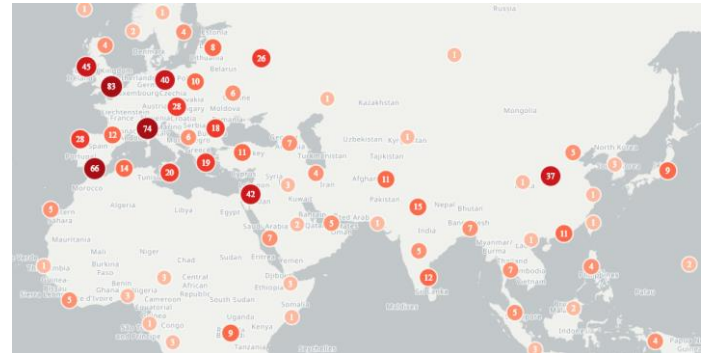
Russia
1
2
1
4
8
45
40
10
26
83
Belarus
1
28
6
Kazakhstan
1
Mongolia
74
18
28
12
4
7
Uzbekistan
1
11
Tajikistan
66
14
19
4
5
North Korea
20
11
37
9
Morocco
Algeria
Libya
Egypt
42
Iran
Afghanistan
11
1
1
5
Kuwait
Nepal
Bhutan
15
Saudi Arabia
United Arab
India
7
1
11
Mauritania
Mali
Niger
Chad
Sudan
Yemen
5
7
Myanmar
1
Burkina Faso
Oman
12
7
4
3
Benin
Central African Republic
Djibouti
Ethiopia
Cambodia
1
Ghana
Cameroon
South Sudan
Somalia
5
Côte d'Ivoire
Sierra Leone
1
Congo
Uganda
Kenya
5
Maldives
9
1
1
Palau
1
Tanzania
Seychelles
1